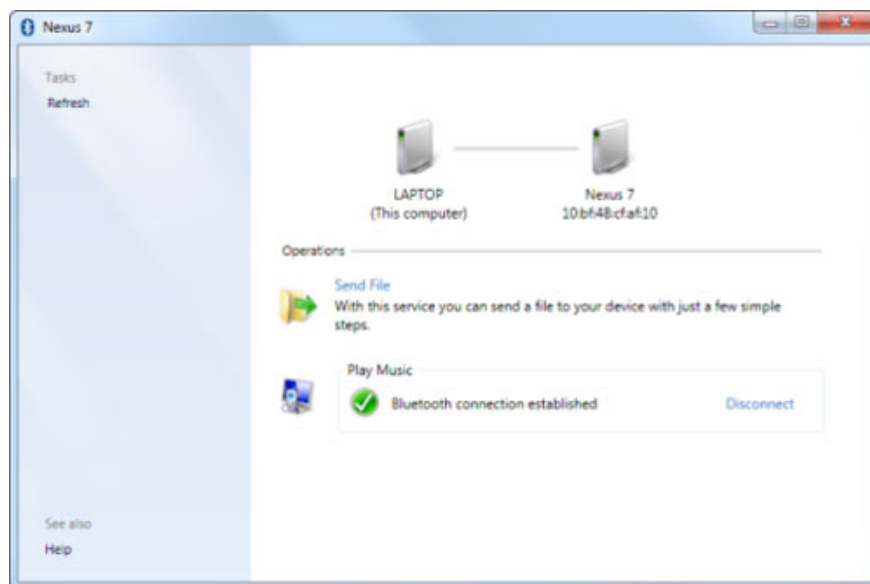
Nexus 7

Tasks
Refresh

LAPTOP
(This computer)

Nexus 7
10:bf:48:cf:af:10

Operations

Send File
With this service you can send a file to your device with just a few simple steps.

Play Music
Bluetooth connection established
Disconnect

See also
Help